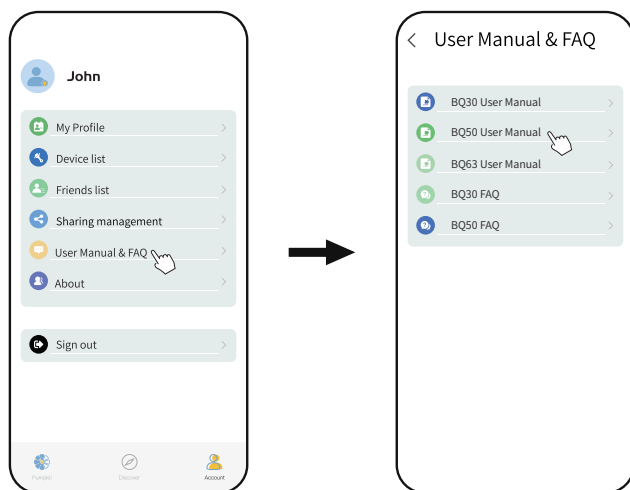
John

My Profile

Device list

Friends list

Sharing management

User Manual & FAQ

About

Sign out

Purado

Discover

Account

User Manual & FAQ

BQ30 User Manual

BQ50 User Manual

BQ63 User Manual

BQ30 FAQ

BQ50 FAQ